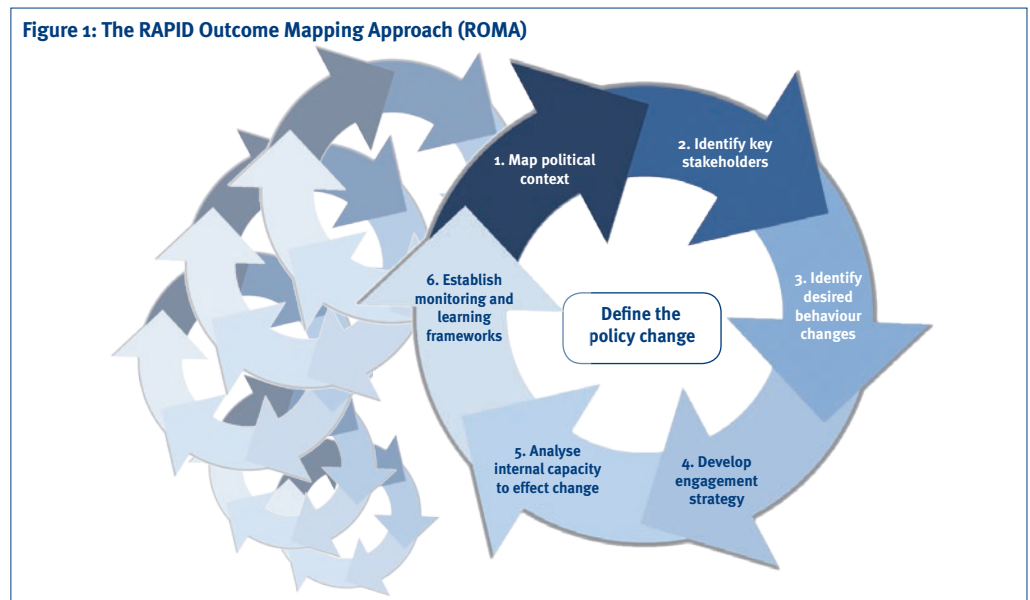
Figure 1: The RAPID Outcome Mapping Approach (ROMA)

1. Map political context

2. Identify key stakeholders

3. Identify desired behaviour changes

4. Develop engagement strategy

5. Analyse internal capacity to effect change

6. Establish monitoring and learning frameworks

Define the policy change